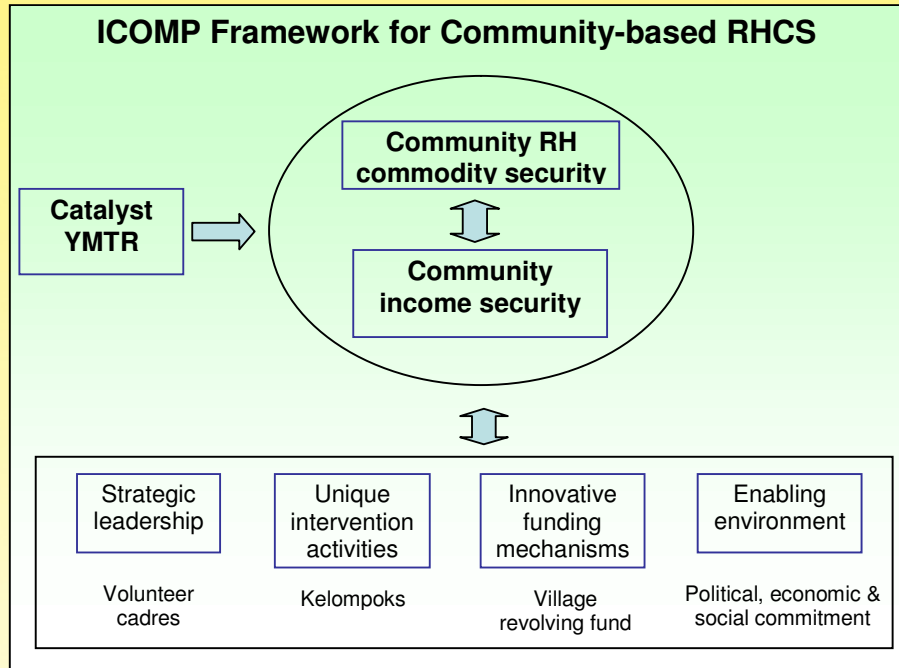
ICOMP Framework for Community-based RHCS

Catalyst YMTR

Community RH commodity security

Community income security

Strategic leadership

Volunteer cadres

Unique intervention activities

Kelompoks

Innovative funding mechanisms

Village revolving fund

Enabling environment

Political, economic & social commitment